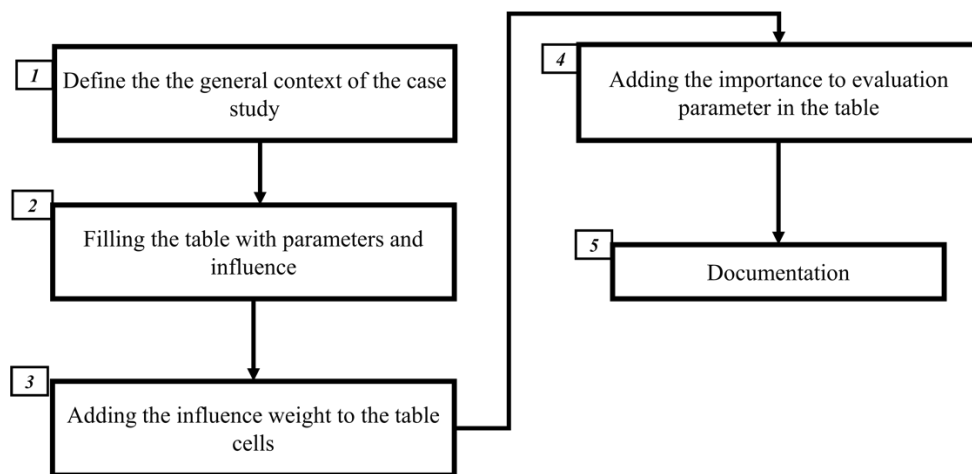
1
Define the the general context of the case study

2
Filling the table with parameters and influence

3
Adding the influence weight to the table cells

4
Adding the importance to evaluation parameter in the table

5
Documentation